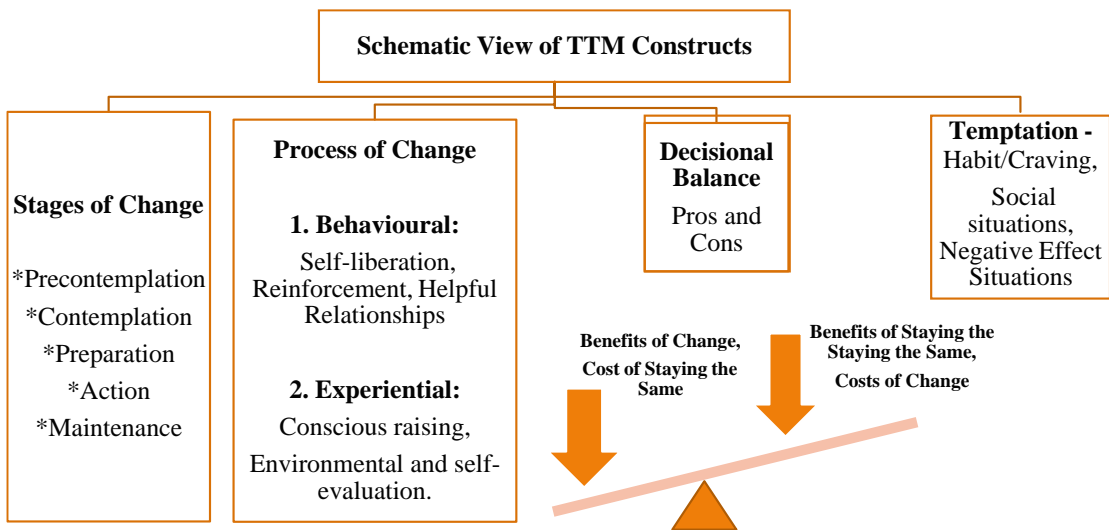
Schematic View of TTM Constructs

Stages of Change

*Precontemplation
*Contemplation
*Preparation
*Action
*Maintenance

Process of Change

1. Behavioural:
Self-liberation, Reinforcement, Helpful Relationships

2. Experiential:
Conscious raising,
Environmental and self-evaluation.

Decisional Balance
Pros and Cons

Temptation - Habit/Craving,
Social situations,
Negative Effect Situations

Benefits of Change,
Cost of Staying the Same

Benefits of Staying the Staying the Same,
Costs of Change